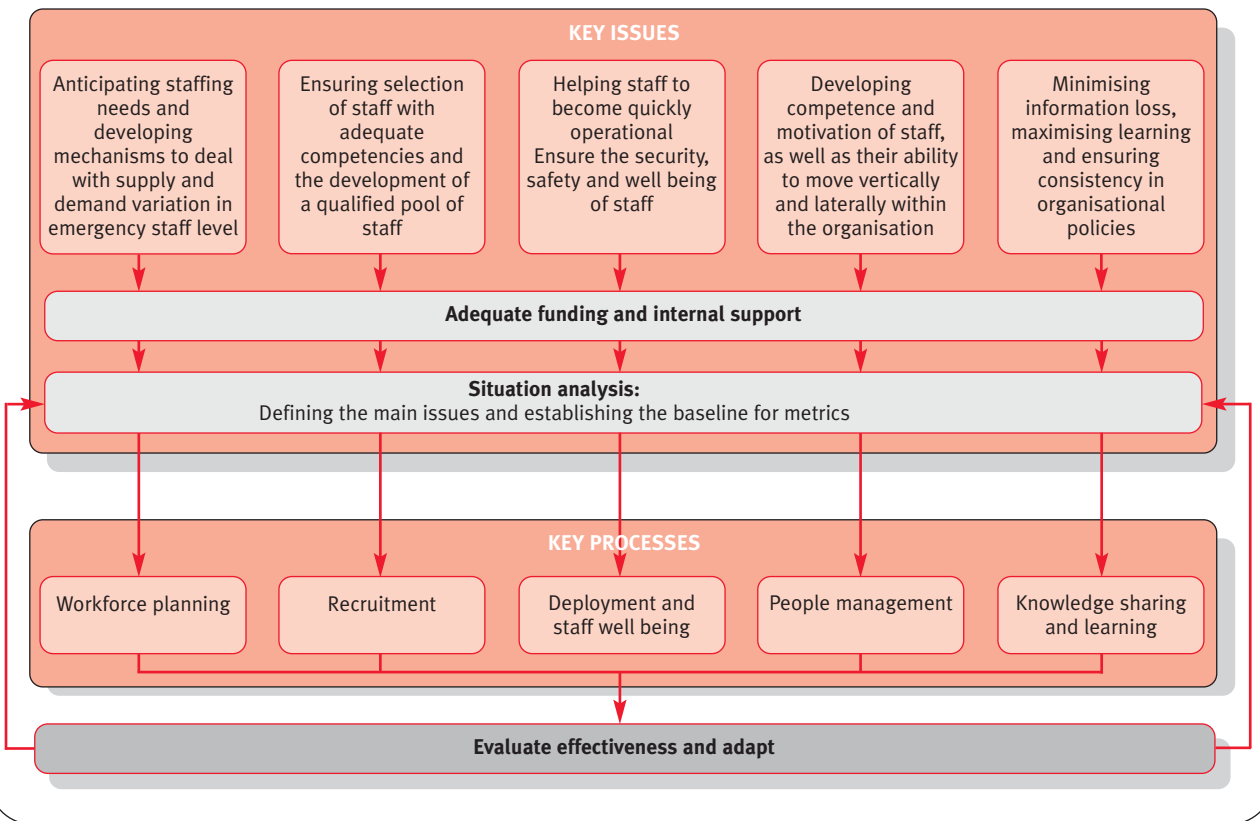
KEY ISSUES

Anticipating staffing needs and developing mechanisms to deal with supply and demand variation in emergency staff level

Ensuring selection of staff with adequate competencies and the development of a qualified pool of staff

Helping staff to become quickly operational Ensure the security, safety and well being of staff

Developing competence and motivation of staff, as well as their ability to move vertically and laterally within the organisation

Minimising information loss, maximising learning and ensuring consistency in organisational policies

Adequate funding and internal support

Situation analysis:
Defining the main issues and establishing the baseline for metrics

KEY PROCESSES

Workforce planning

Recruitment

Deployment and staff well being

People management

Knowledge sharing and learning

Evaluate effectiveness and adapt